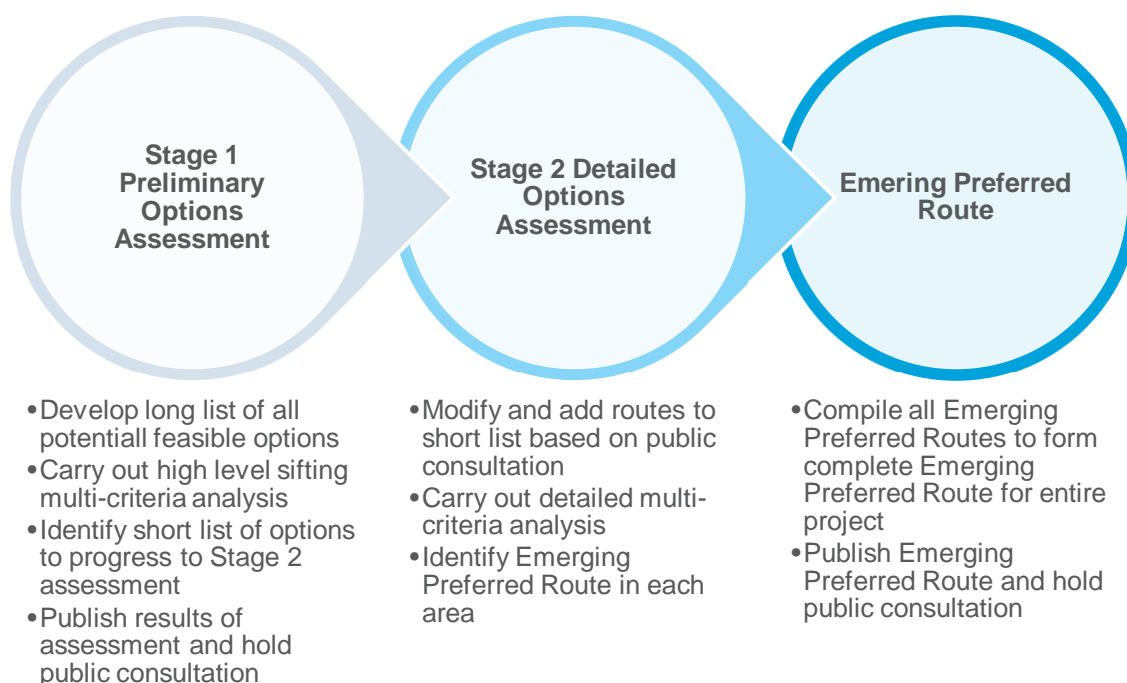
Stage 1 Preliminary Options Assessment

Stage 2 Detailed Options Assessment

Emering Preferred Route

•Develop long list of all potentiall feasible options
•Carry out high level sifting multi-criteria analysis
•Identify short list of options to progress to Stage 2 assessment
•Publish results of assessment and hold public consultation

•Modify and add routes to short list based on public consultation
•Carry out detailed multi-criteria analysis
•Identify Emerging Preferred Route in each area

•Compile all Emerging Preferred Routes to form complete Emerging Preferred Route for entire project
•Publish Emerging Preferred Route and hold public consultation